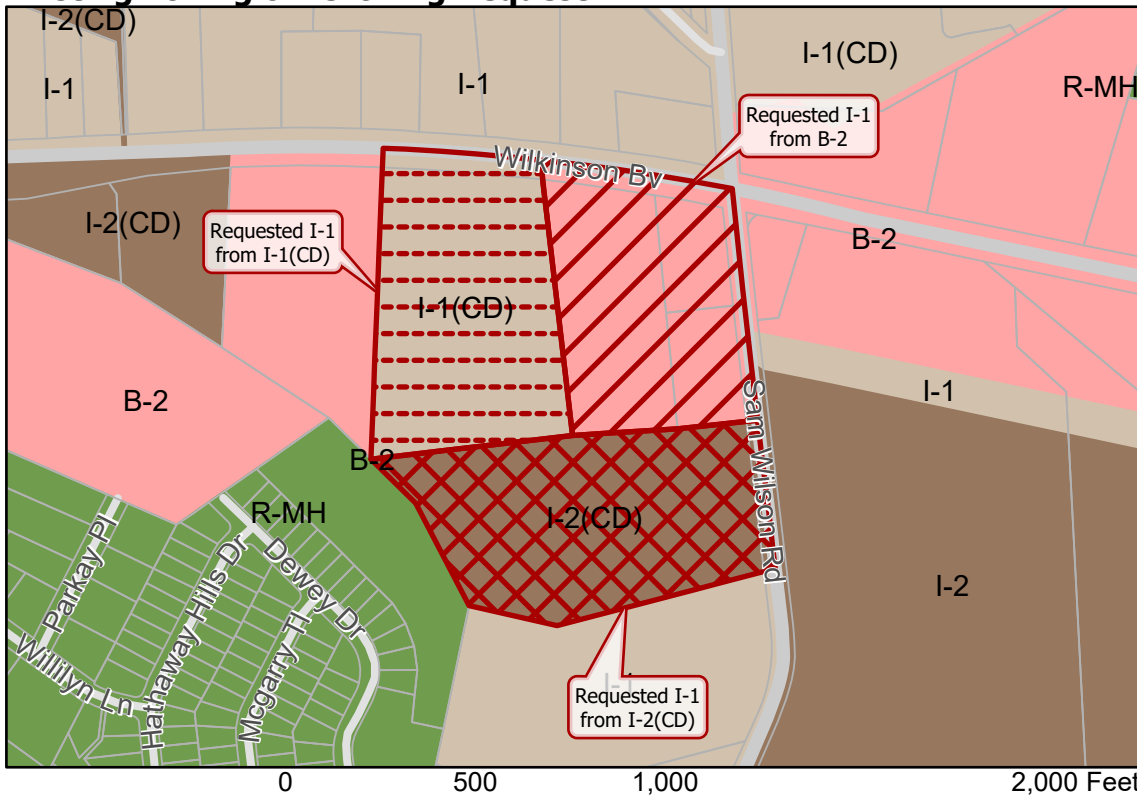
I-2(CD)

I-1

I-1

I-1(CD)

R-MH

Requested I-1 from B-2

Wilkinson Bv

I-2(CD)

Requested I-1 from I-1(CD)

B-2

I-1(CD)

B-2

Sam Wilson Rd

I-1

B-2

R-MH

I-2(CD)

I-2

Parkay Pl

Hathaway Hills Dr

Dewey Dr

Willilyn Ln

Mcgarry Tl

I-1

Requested I-1 from I-2(CD)

0 500 1,000 2,000 Feet